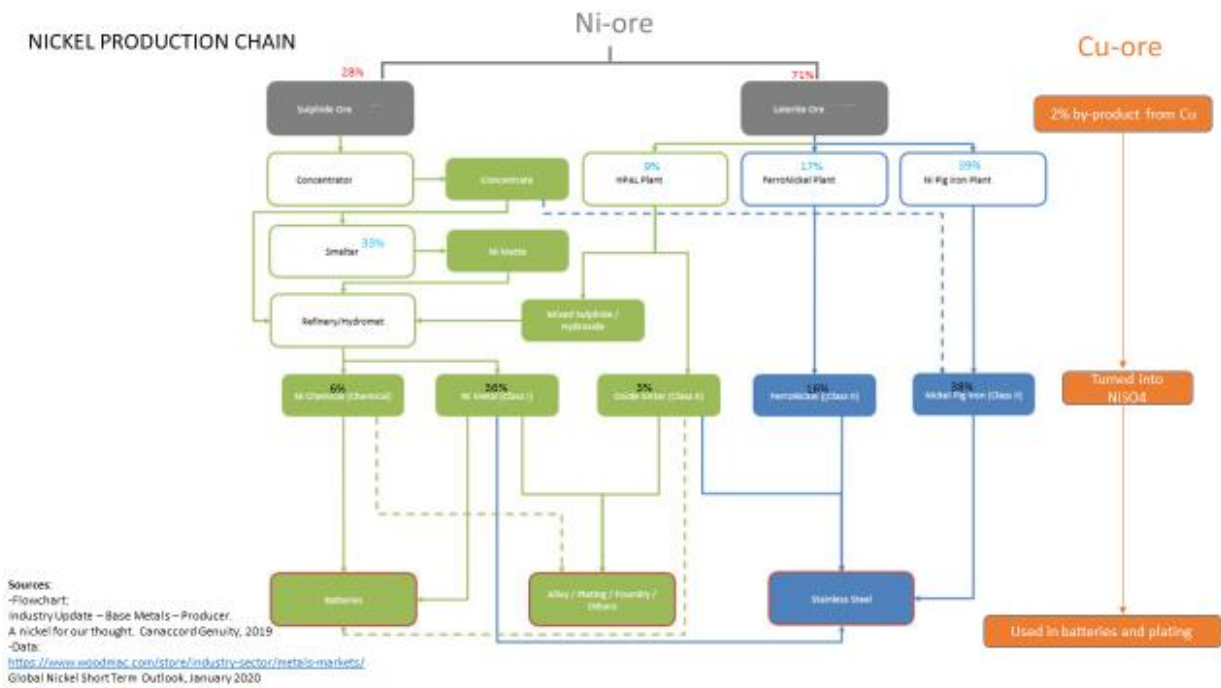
NICKEL PRODUCTION CHAIN

Ni-ore

Cu-ore

28%

71%

Sulphide Ore

Laterite Ore

2% by-product from Cu

Concentrator

Concentrate

9%
HPAL Plant

17%
FerroNickel Plant

39%
Ni Pig Iron Plant

Smelter 33%

Ni Matte

Refinery/Hydromet

Mixed Sulphide / Hydroxide

6%
Ni Chemicals (Chemical)

36%
Ni Metal (Class I)

5%
Oxide Sinter (Class II)

16%
Ferronickel (Class II)

38%
Nickel Pig Iron (Class II)

Turned into NiSO4

Batteries

Alloy / Plating / Foundry / Others

Stainless Steel

Used in batteries and plating

Sources:
-Flowchart:
Industry Update – Base Metals – Producer.
A nickel for our thought. Canaccord Genuity, 2019
-Data:
https://www.woodmac.com/store/industry-sector/metals-markets/
Global Nickel Short Term Outlook, January 2020